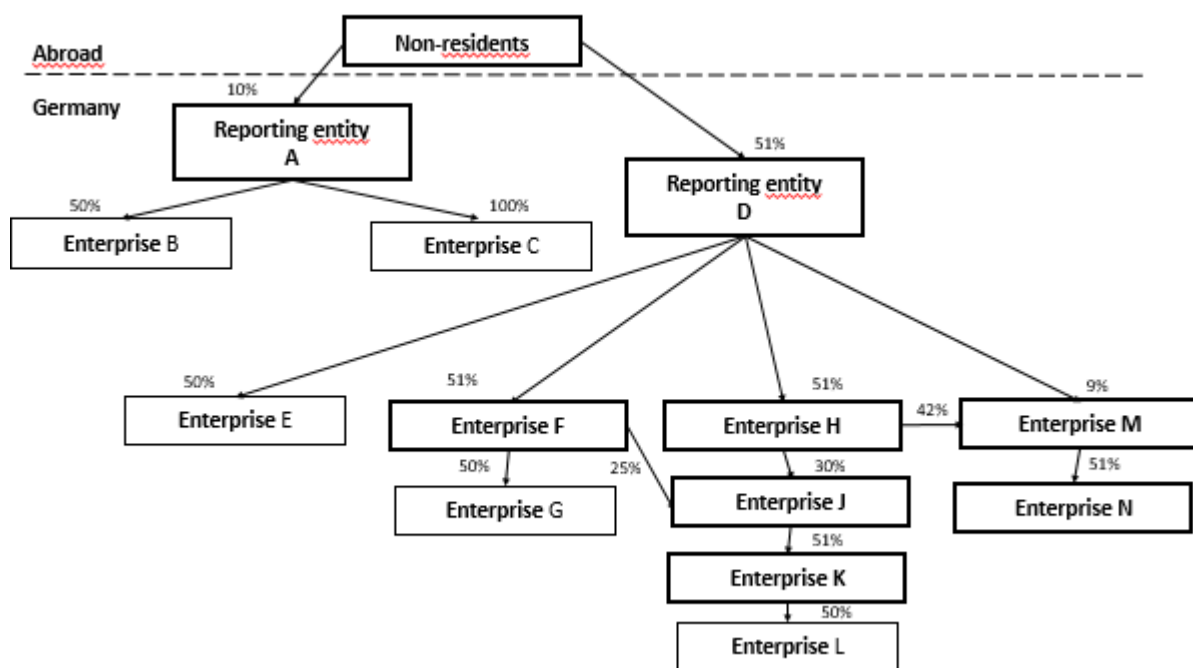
Abroad

Non-residents

Germany

10%

Reporting entity A

51%

Reporting entity D

50%

100%

Enterprise B

Enterprise C

50%

Enterprise E

51%

Enterprise F

51%

Enterprise H

42%

9%

Enterprise M

50%

25%

30%

51%

Enterprise G

Enterprise J

Enterprise N

51%

Enterprise K

50%

Enterprise L